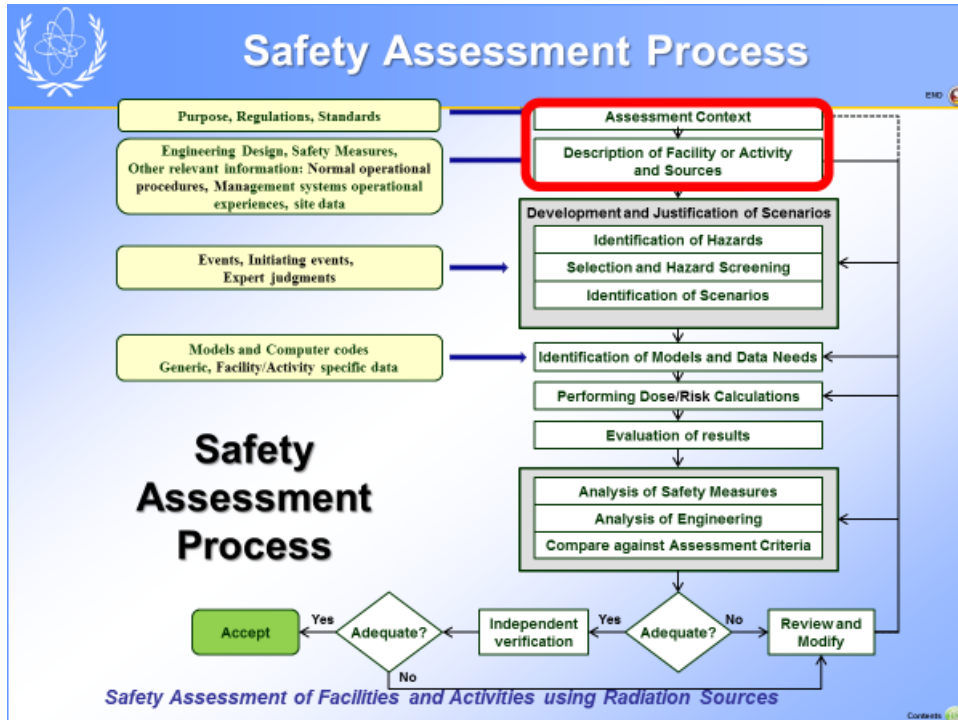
Safety Assessment Process

END

Purpose, Regulations, Standards

Engineering Design, Safety Measures, Other relevant information: Normal operational procedures, Management systems operational experiences, site data

Events, Initiating events, Expert judgments

Models and Computer codes Generic, Facility/Activity specific data

Assessment Context

Description of Facility or Activity and Sources

Development and Justification of Scenarios

Identification of Hazards

Selection and Hazard Screening

Identification of Scenarios

Identification of Models and Data Needs

Performing Dose/Risk Calculations

Evaluation of results

Analysis of Safety Measures

Analysis of Engineering

Compare against Assessment Criteria

Safety Assessment Process

Accept

Yes

Adequate?

No

Independent verification

Yes

Adequate?

No

Review and Modify

Safety Assessment of Facilities and Activities using Radiation Sources

Contents